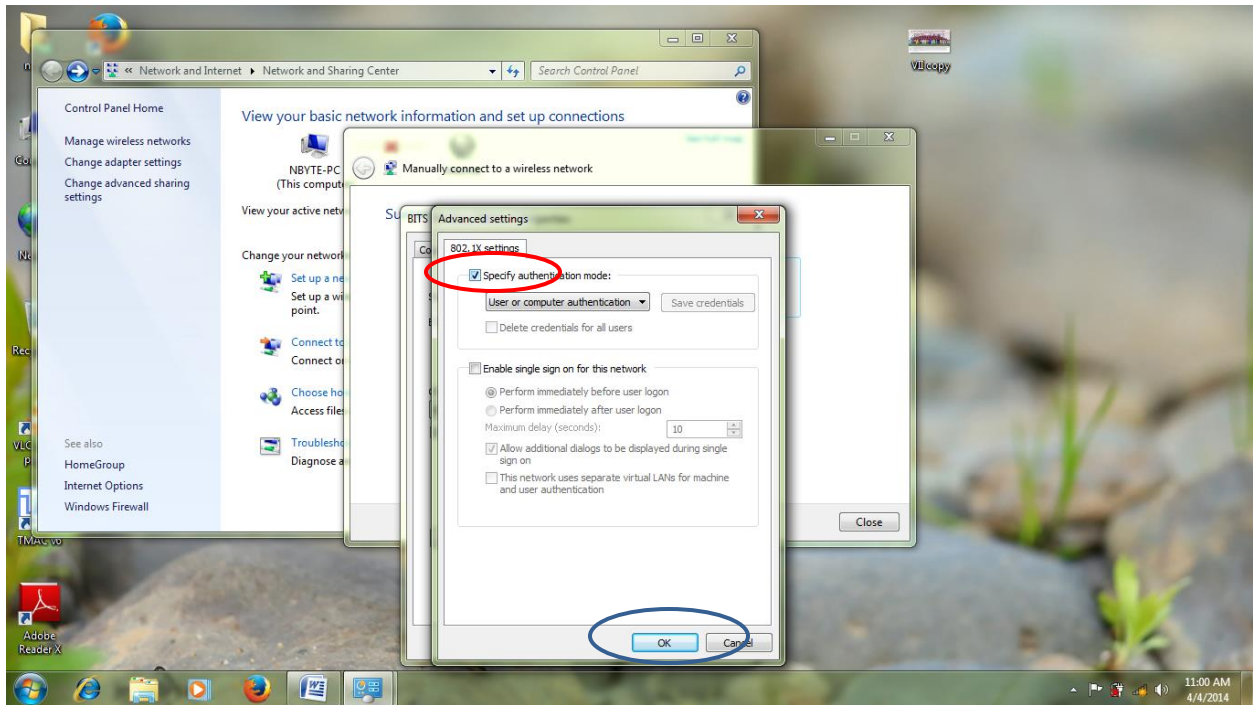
« Network and Internet ▸ Network and Sharing Center

Search Control Panel

Control Panel Home

Manage wireless networks

Change adapter settings

Change advanced sharing settings

See also

HomeGroup

Internet Options

Windows Firewall

View your basic network information and set up connections

NBYTE-PC

(This comput

View your active netw

Change your network

Set up a ne

Set up a wi

point.

Connect to

Connect o

Choose ho

Access file

Troublesho

Diagnose a

Manually connect to a wireless network

Su

BITS

Advanced settings

802.1X settings

Specify authentication mode:

User or computer authentication

Save credentials

Delete credentials for all users

Enable single sign on for this network

Perform immediately before user logon

Perform immediately after user logon

Maximum delay (seconds): 10

Allow additional dialogs to be displayed during single sign on

This network uses separate virtual LANs for machine and user authentication

OK

Cancel

Close

VII copy

Adobe Reader X

TMAC v6

Rec

VLC

11:00 AM

4/4/2014